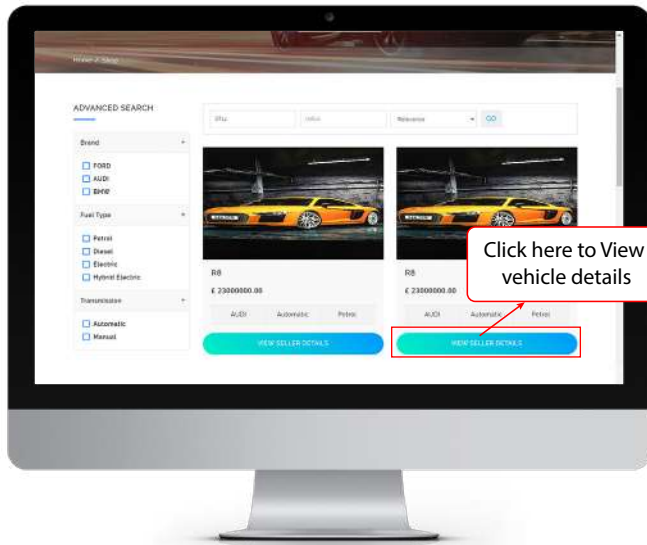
Home / Shop

ADVANCED SEARCH

Brand
FORD
AUDI
BMW

Fuel Type
Petrol
Diesel
Electric
Hybrid Electric

Transmission
Automatic
Manual

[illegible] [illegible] Relevance GO

R8
£ 23000000.00
AUDI Automatic Petrol
VIEW SELLER DETAILS

R8
£ 23000000.00
AUDI Automatic Petrol
VIEW SELLER DETAILS

Click here to View vehicle details